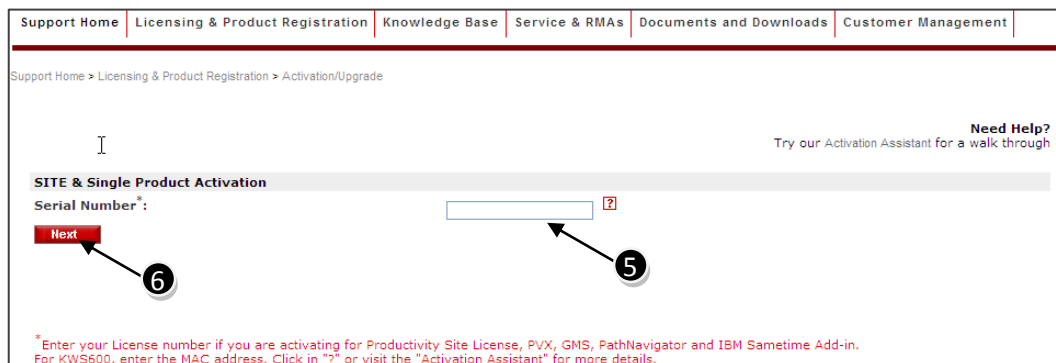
Support Home | Licensing & Product Registration | Knowledge Base | Service & RMAs | Documents and Downloads | Customer Management

Support Home > Licensing & Product Registration > Activation/Upgrade

Need Help?
Try our Activation Assistant for a walk through

SITE & Single Product Activation
Serial Number*:
?
Next
6
5

*Enter your License number if you are activating for Productivity Site License, PVX, GMS, PathNavigator and IBM Sametime Add-in.
For KWS600, enter the MAC address. Click in "?" or visit the "Activation Assistant" for more details.